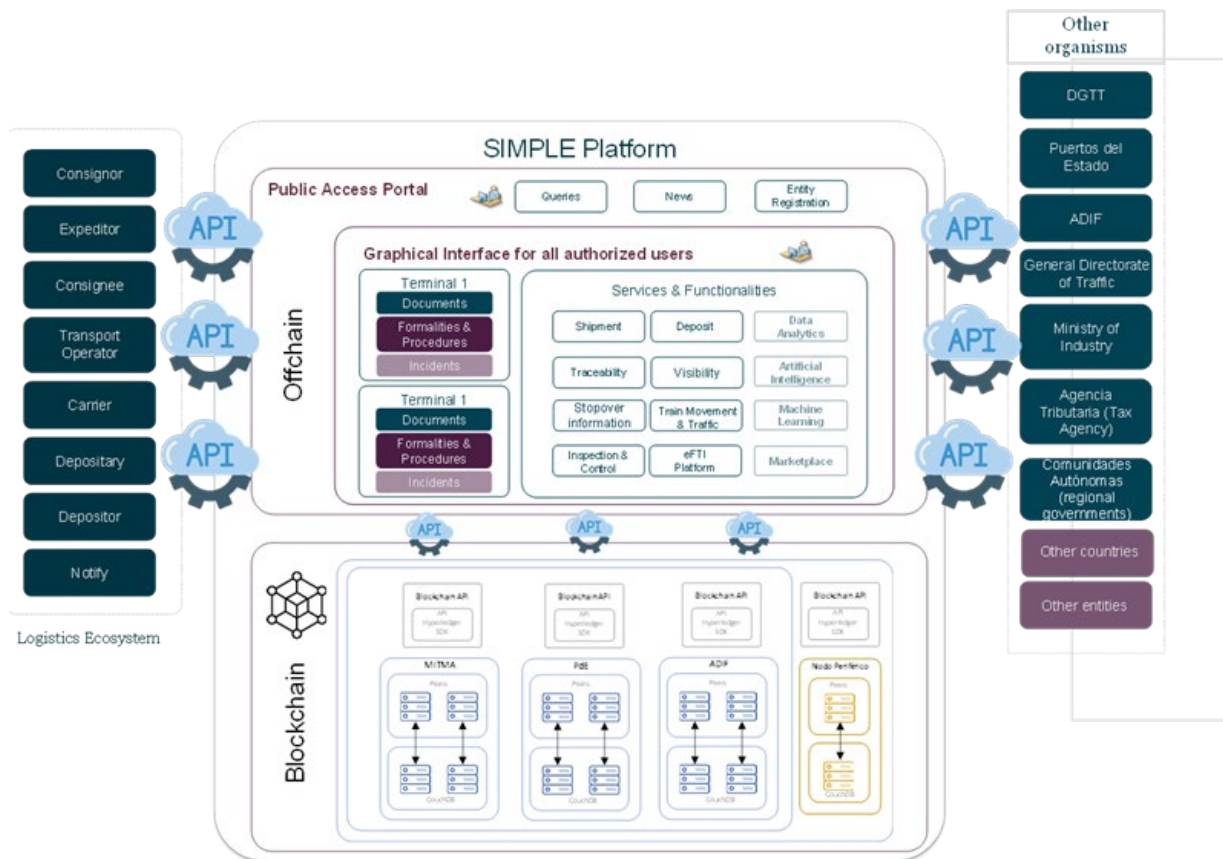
Consignor
Expeditor
Consignee
Transport Operator
Carrier
Depositary
Depositor
Notify

Logistics Ecosystem

API
API
API

SIMPLE Platform

Public Access Portal
Queries
News
Entity Registration

Offchain

Graphical Interface for all authorized users

Terminal 1
Documents
Formalities & Procedures
Incidents

Terminal 1
Documents
Formalities & Procedures
Incidents

Services & Functionalities
Shipment
Deposit
Data Analytics
Traceability
Visibility
Artificial Intelligence
Stopover information
Train Movement & Traffic
Machine Learning
Inspection & Control
eFTI Platform
Marketplace

API
API
API

Blockchain

Blockchain API
API Hyperledger SDK
MITMA
Peers
CouchDB

Blockchain API
API Hyperledger SDK
PdE
Peers
CouchDB

Blockchain API
API Hyperledger SDK
ADIF
Peers
CouchDB

Blockchain API
API Hyperledger SDK
Nodo Periférico
Peers
CouchDB

API
API
API
API

Other organisms
DGTT
Puertos del Estado
ADIF
General Directorate of Traffic
Ministry of Industry
Agencia Tributaria (Tax Agency)
Comunidades Autónomas (regional governments)
Other countries
Other entities